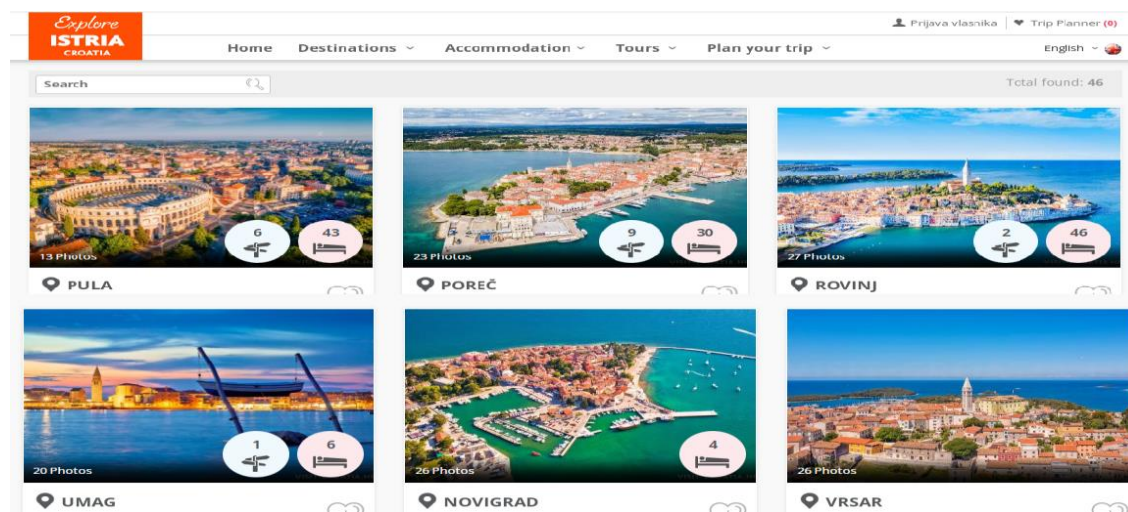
Explore
ISTRIA
CROATIA

Prijava vlasnika | Trip Planner (0)

Home Destinations Accommodation Tours Plan your trip English

Search

Total found: 46

6 43
13 Photos
PULA

9 30
23 Photos
POREČ

2 46
27 Photos
ROVINJ

1 6
20 Photos
UMAG

4
26 Photos
NOVIGRAD

26 Photos
VRSAR